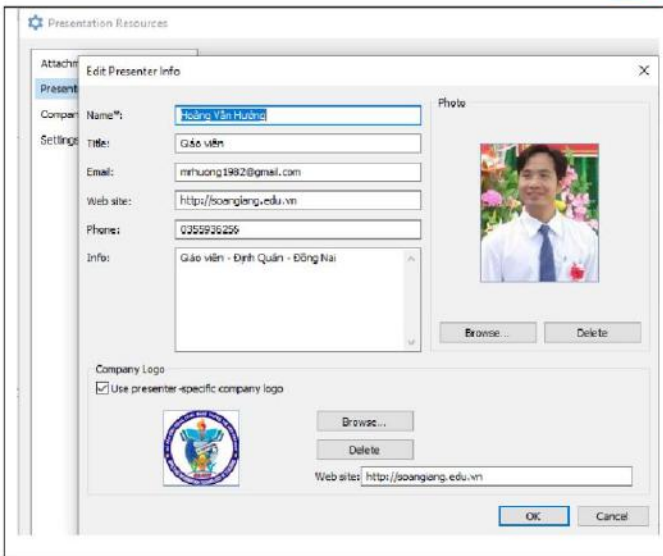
Presentation Resources

Attachm
Present
Compar
Settings

Edit Presenter Info

×

Name*: Hoàng Văn Hường

Title: Giáo viên

Email: mrhuong1982@gmail.com

Web site: http://soangiang.edu.vn

Phone: 0355936256

Info: Giáo viên - Định Quán - Đồng Nai

Photo

Browse...

Delete

Company Logo

Use presenter-specific company logo

Browse...

Delete

Web site: http://soangiang.edu.vn

OK

Cancel